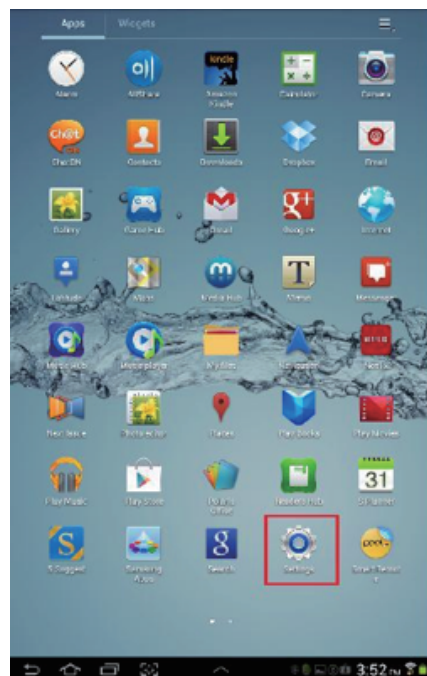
Apps Widgets

Alarm
AllShare
Amazon Kindle
Calculator
Camera

ChatON
Contacts
Downloads
Dropbox
Email

Gallery
Game Hub
Gmail
Google+
Internet

Latitude
Maps
Media Hub
Memo
Messages

Music Hub
Music player
My files
Navigation
Netflix

Peel Smart Remote
Photo editor
Places
Play Books
Play Movies

Play Music
Play Store
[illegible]
Readers Hub
S Planner

S Suggest
Samsung Apps
Search
Settings
Smart Remote

kindle
chat on
31
peel

3:52